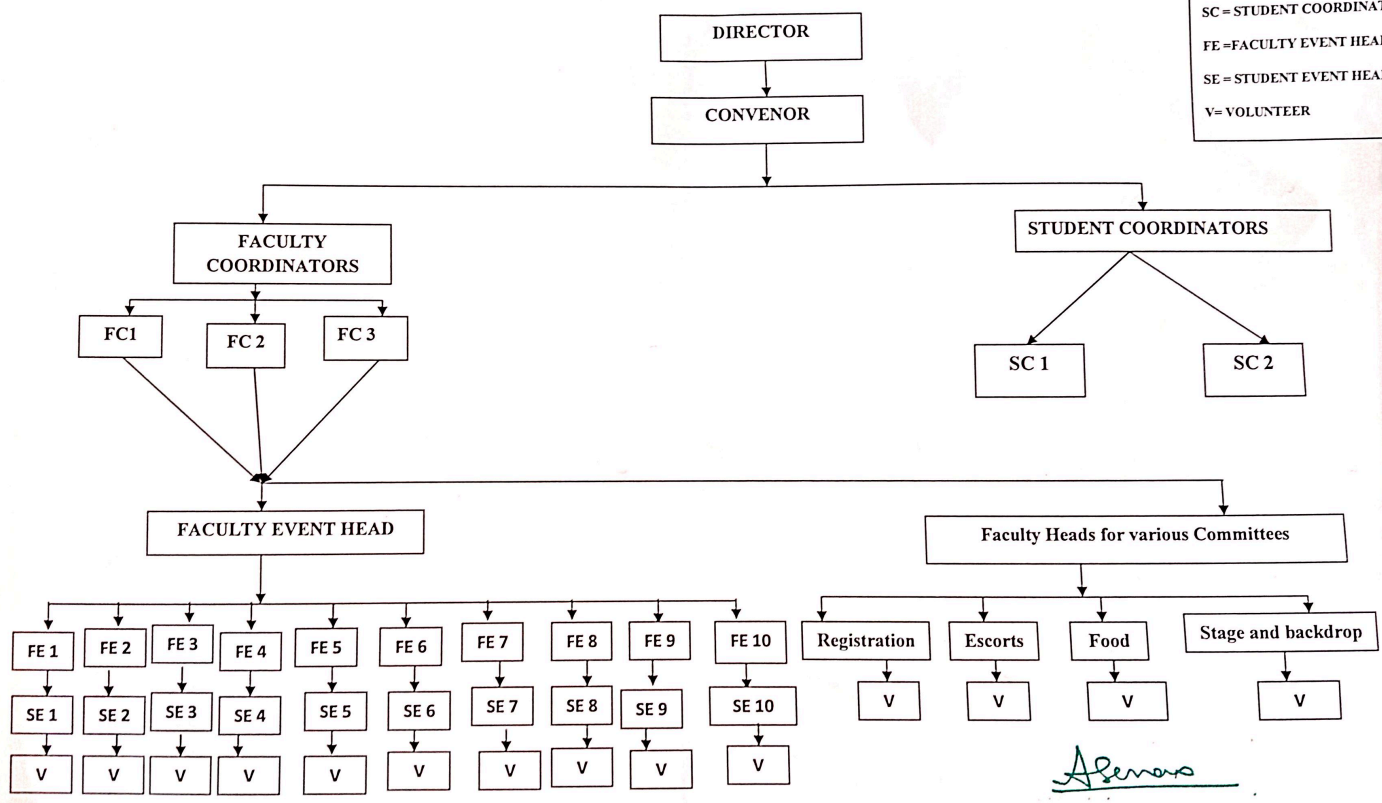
SC = STUDENT COORDINAT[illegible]
FE =FACULTY EVENT HEA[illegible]
SE = STUDENT EVENT HEA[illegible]
V= VOLUNTEER

DIRECTOR

CONVENOR

FACULTY COORDINATORS

STUDENT COORDINATORS

FC1

FC 2

FC 3

SC 1

SC 2

FACULTY EVENT HEAD

Faculty Heads for various Committees

FE 1
SE 1
V

FE 2
SE 2
V

FE 3
SE 3
V

FE 4
SE 4
V

FE 5
SE 5
V

FE 6
SE 6
V

FE 7
SE 7
V

FE 8
SE 8
V

FE 9
SE 9
V

FE 10
SE 10
V

Registration
V

Escorts
V

Food
V

Stage and backdrop
V

Alenoro